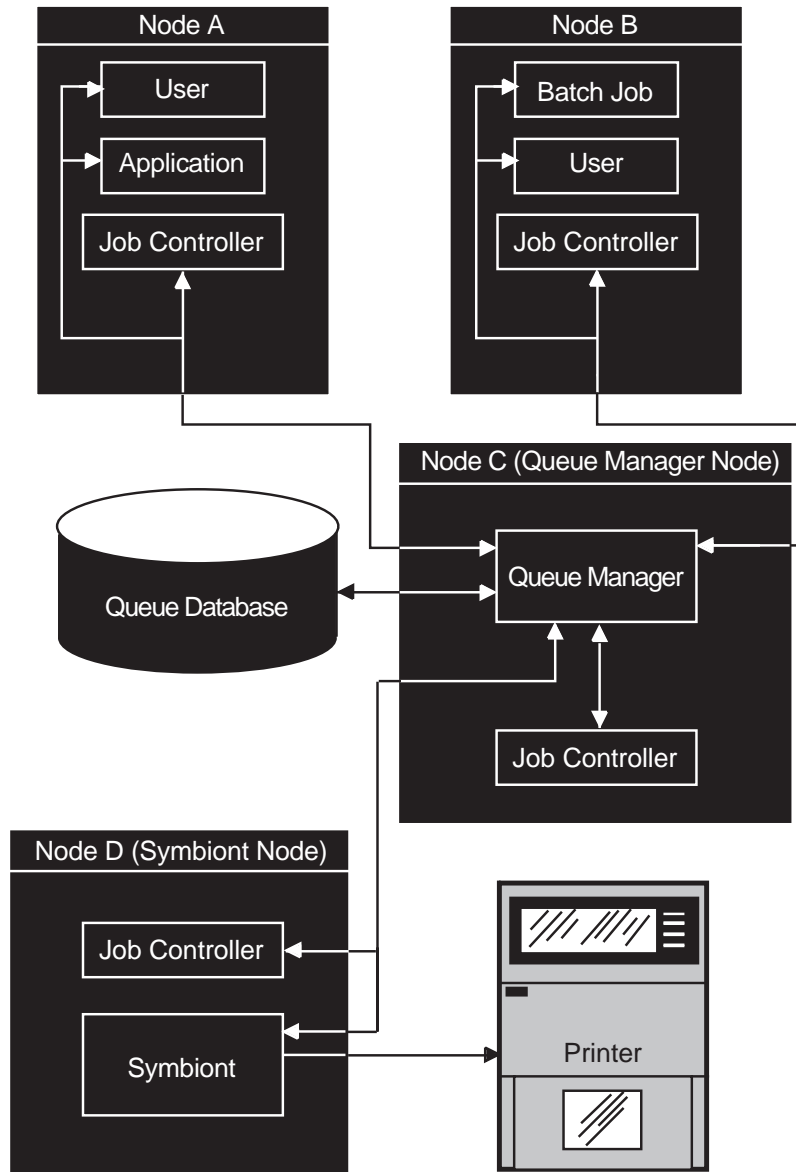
Node A

User

Application

Job Controller

Node B

Batch Job

User

Job Controller

Node C (Queue Manager Node)

Queue Database

Queue Manager

Job Controller

Node D (Symbiont Node)

Job Controller

Symbiont

Printer